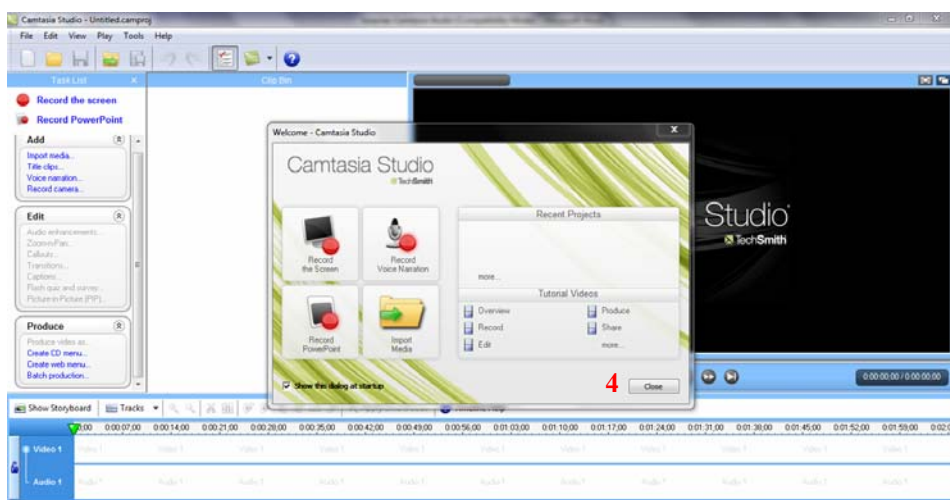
Camtasia Studio - Untitled.camproj

File Edit View Play Tools Help

Task List

Clip Bin

Record the screen

Record PowerPoint

Add

Import media...
Title clips...
Voice narration...
Record camera...

Edit

Audio enhancements...
Zoom-n-Pan...
Callouts...
Transitions...
Captions...
Flash quiz and survey...
Picture-in-Picture (PIP)...

Produce

Produce video as...
Create CD menu...
Create web menu...
Batch production...

Welcome - Camtasia Studio

Camtasia Studio
TechSmith

Record the Screen

Record Voice Narration

Record PowerPoint

Import Media

Recent Projects

more...

Tutorial Videos

Overview
Produce
Record
Share
Edit
more...

Show this dialog at startup

4

Close

Studio
TechSmith

0:00:00:00 / 0:00:00:00

Show Storyboard

Tracks

0:00 0:00:07;00 0:00:14;00 0:00:21;00 0:00:28;00 0:00:35;00 0:00:42;00 0:00:49;00 0:00:56;00 0:01:03;00 0:01:10;00 0:01:17;00 0:01:24;00 0:01:31;00 0:01:38;00 0:01:45;00 0:01:52;00 0:01:59;00 0:02:0

Video 1

Audio 1